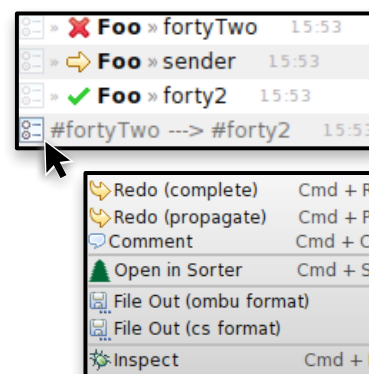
» Foo » fortyTwo 15:53
» Foo » sender 15:53
» Foo » forty2 15:53
#fortyTwo ---> #forty2 15:53

Redo (complete) Cmd + R
Redo (propagate) Cmd + P
Comment Cmd + C
Open in Sorter Cmd + S
File Out (ombu format)
File Out (cs format)
Inspect Cmd + I